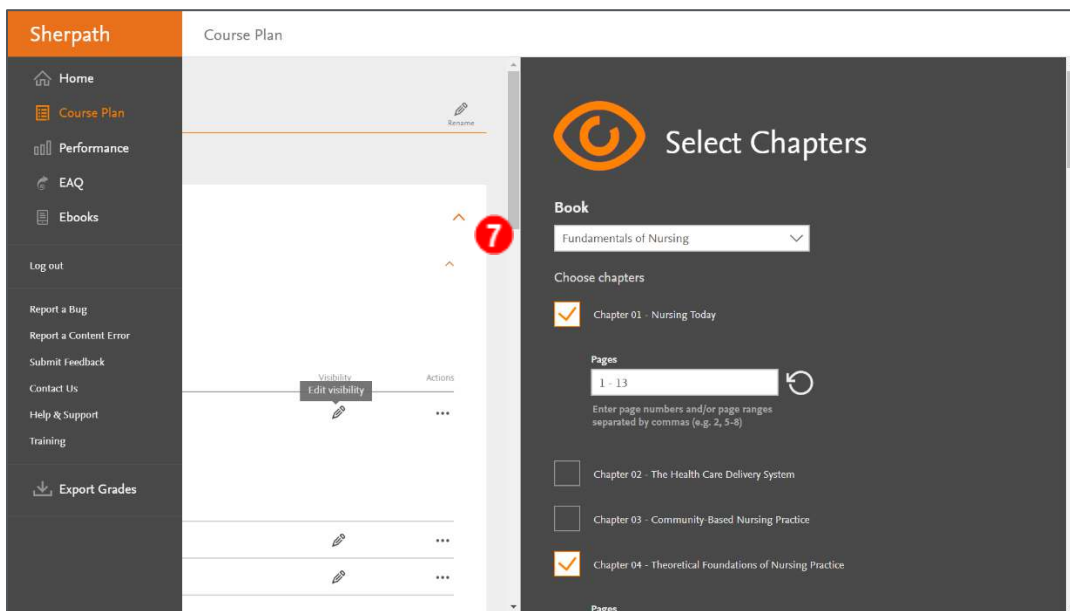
Sherpath

Course Plan

Home
Course Plan
Performance
EAQ
Ebooks

Log out

Report a Bug
Report a Content Error
Submit Feedback
Contact Us
Help & Support
Training

Export Grades

Rename

7

Visibility
Actions
Edit visibility

Select Chapters

Book
Fundamentals of Nursing

Choose chapters

Chapter 01 - Nursing Today

Pages
1 - 13
Enter page numbers and/or page ranges separated by commas (e.g. 2, 5-8)

Chapter 02 - The Health Care Delivery System

Chapter 03 - Community-Based Nursing Practice

Chapter 04 - Theoretical Foundations of Nursing Practice

Pages